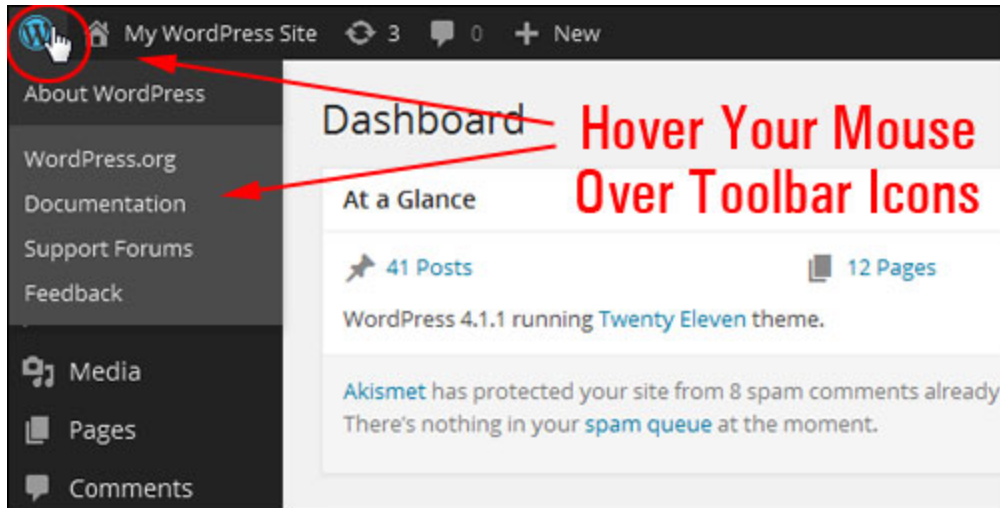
My WordPress Site 3 0 New

About WordPress

WordPress.org
Documentation
Support Forums
Feedback

Media
Pages
Comments

Dashboard

Hover Your Mouse Over Toolbar Icons

At a Glance

41 Posts
12 Pages

WordPress 4.1.1 running Twenty Eleven theme.

Akismet has protected your site from 8 spam comments already
There's nothing in your spam queue at the moment.